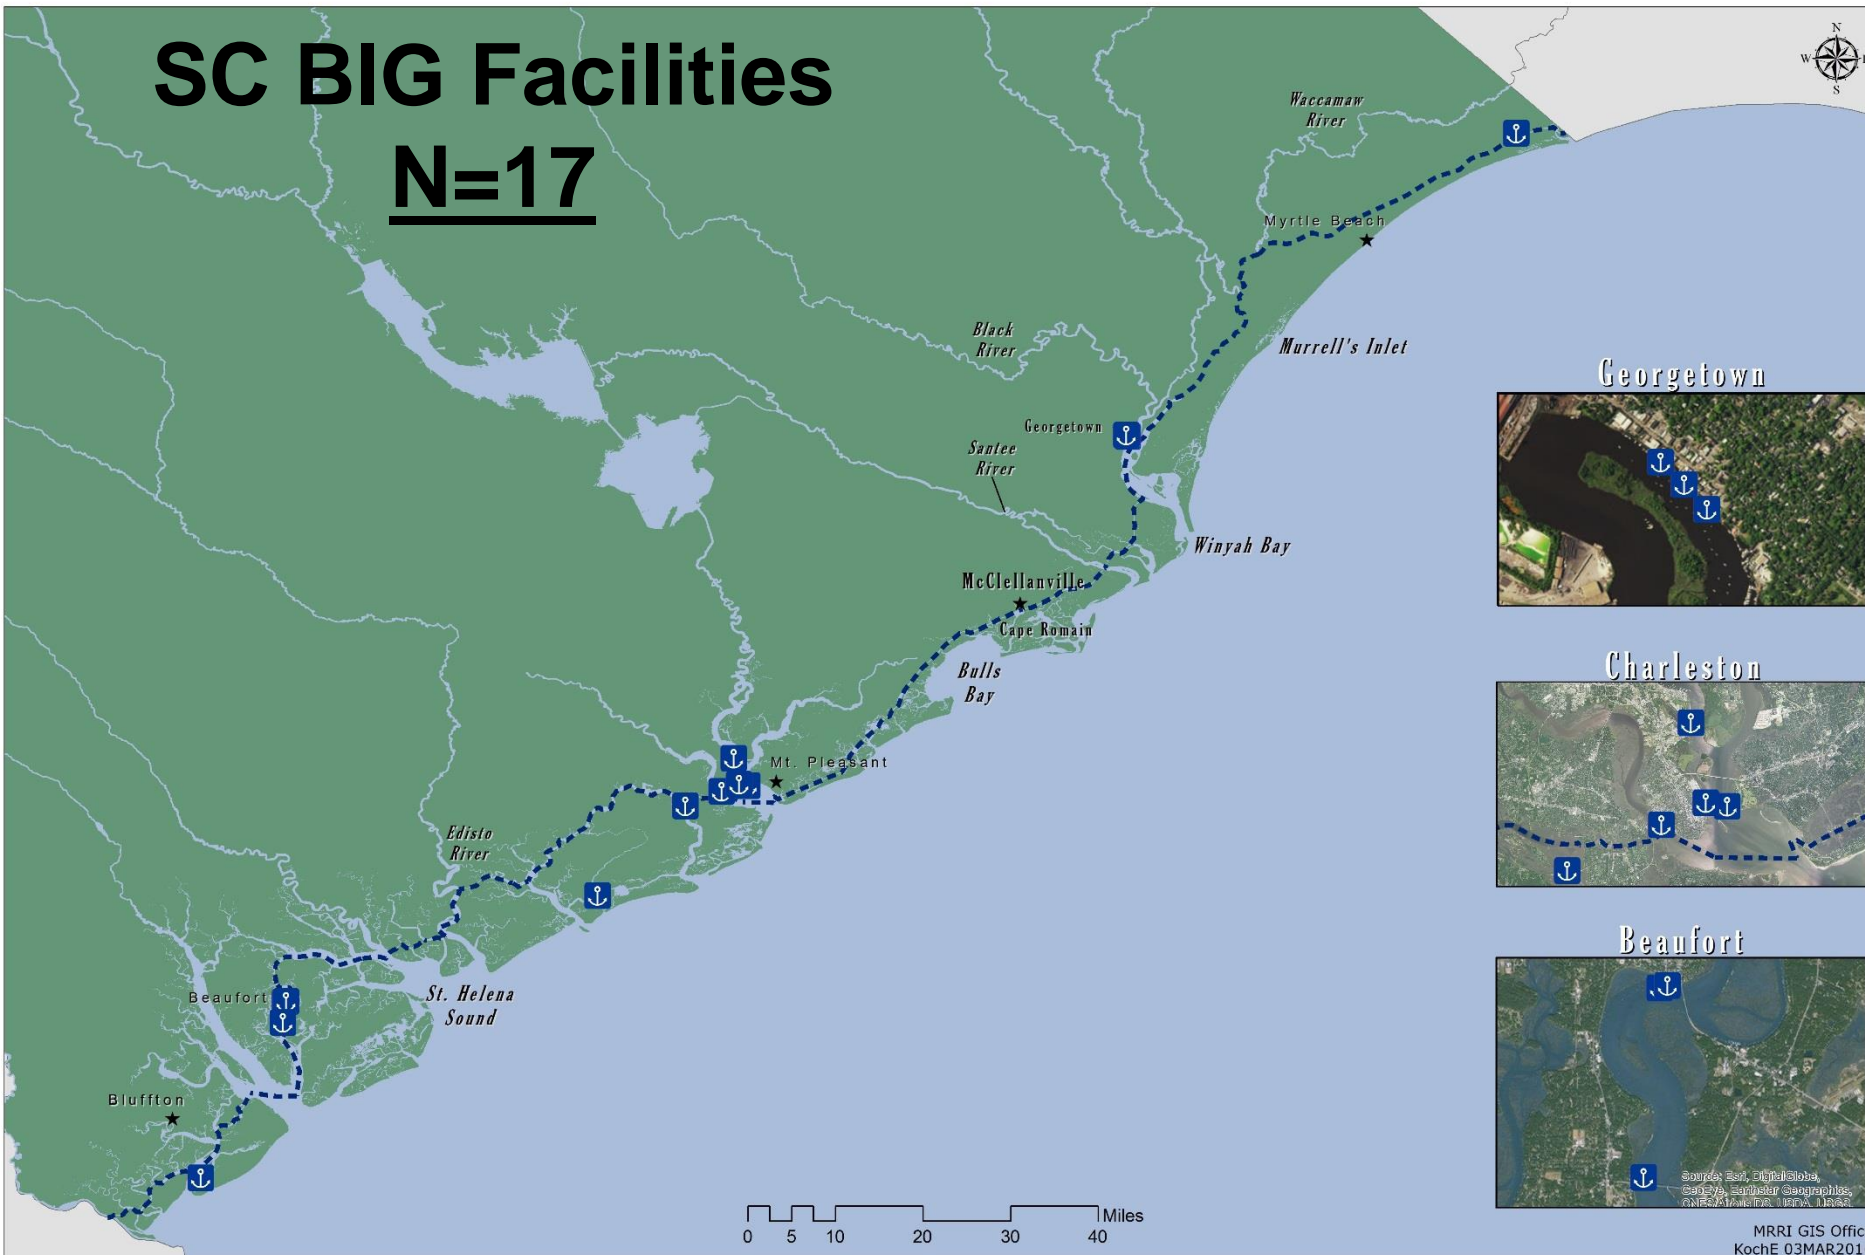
SC BIG Facilities
N=17

N
W
E
S

Waccamaw River

Myrtle Beach

Black River

Murrell's Inlet

Georgetown

Santee River

Winyah Bay

McClellanville

Cape Romain

Bulls Bay

Mt. Pleasant

Edisto River

Beaufort

St. Helena Sound

Bluffton

Georgetown

Charleston

Beaufort

Source: Esri, DigitalGlobe, GeoEye, Earthstar Geographics, CNES/Airbus DS, USDA, USGS

0 5 10 20 30 40 Miles

MRRI GIS Offic
KochE 03MAR201